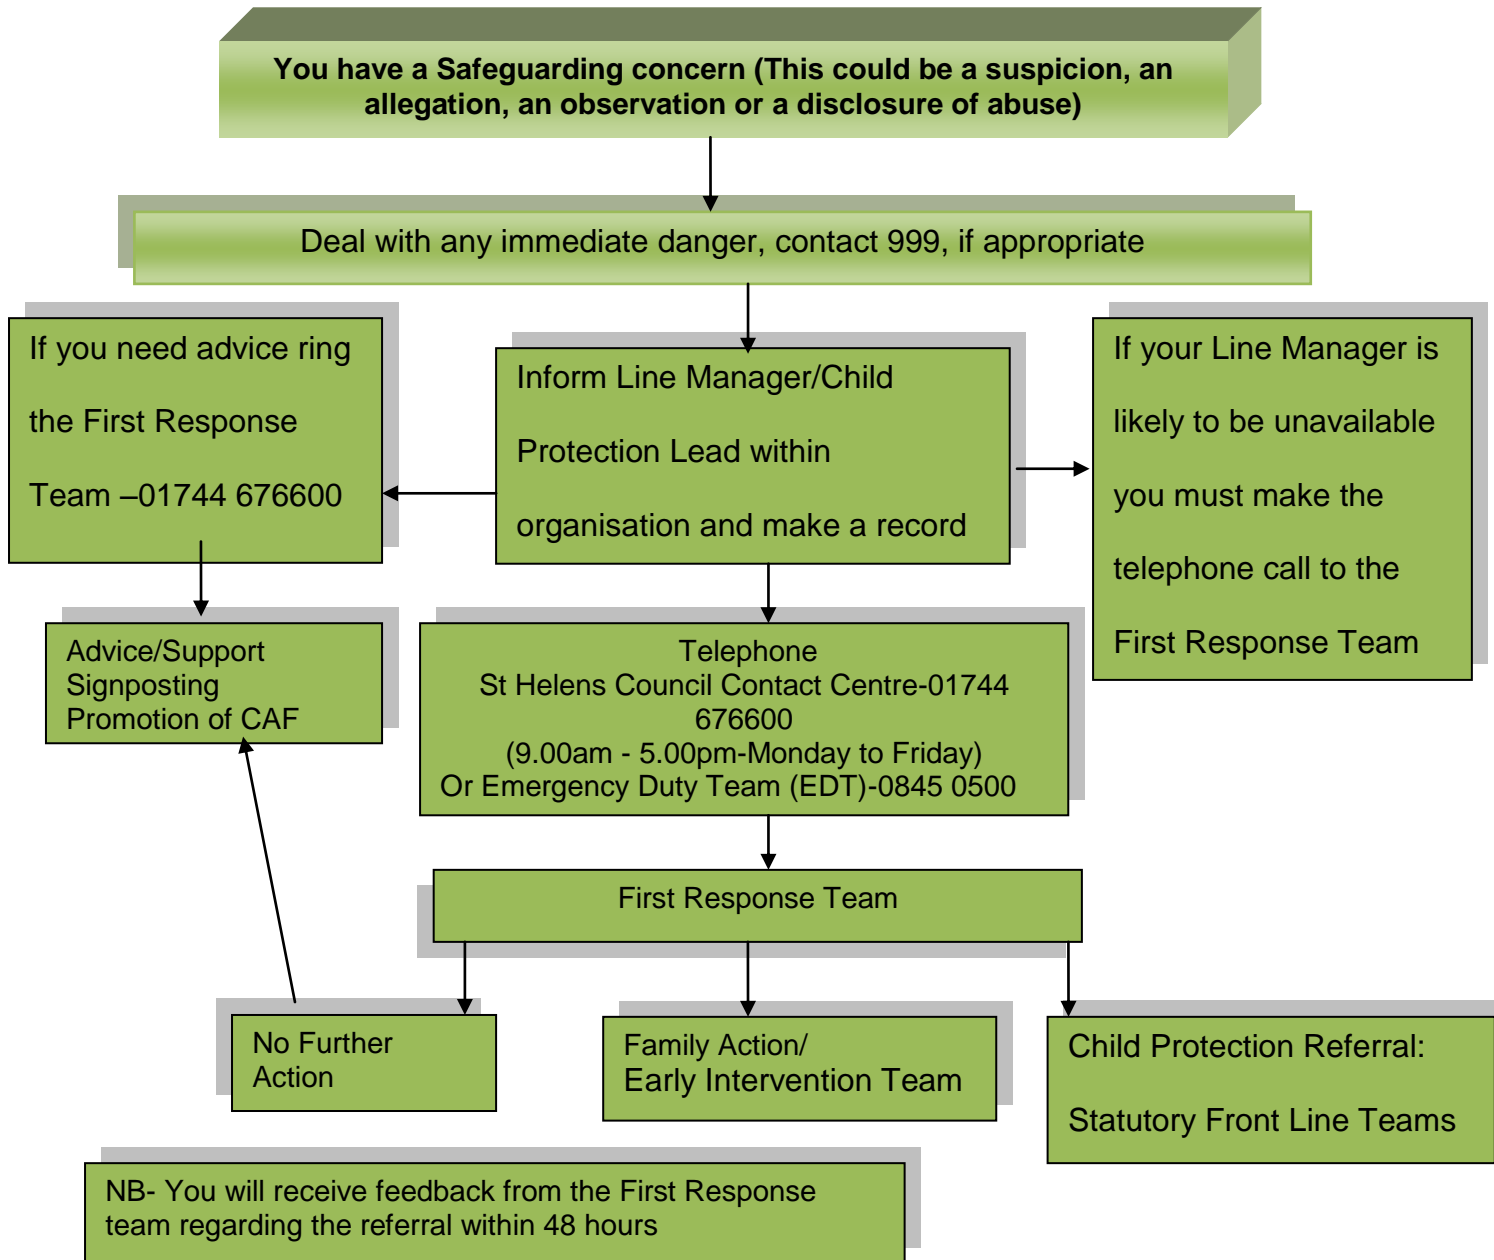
**You have a Safeguarding concern (This could be a suspicion, an allegation, an observation or a disclosure of abuse)**

Deal with any immediate danger, contact 999, if appropriate

If you need advice ring the First Response Team –01744 676600

Inform Line Manager/Child Protection Lead within organisation and make a record

If your Line Manager is likely to be unavailable you must make the telephone call to the First Response Team

Advice/Support
Signposting
Promotion of CAF

Telephone
St Helens Council Contact Centre-01744 676600
(9.00am - 5.00pm-Monday to Friday)
Or Emergency Duty Team (EDT)-0845 0500

First Response Team

No Further Action

Family Action/
Early Intervention Team

Child Protection Referral:
Statutory Front Line Teams

NB- You will receive feedback from the First Response team regarding the referral within 48 hours